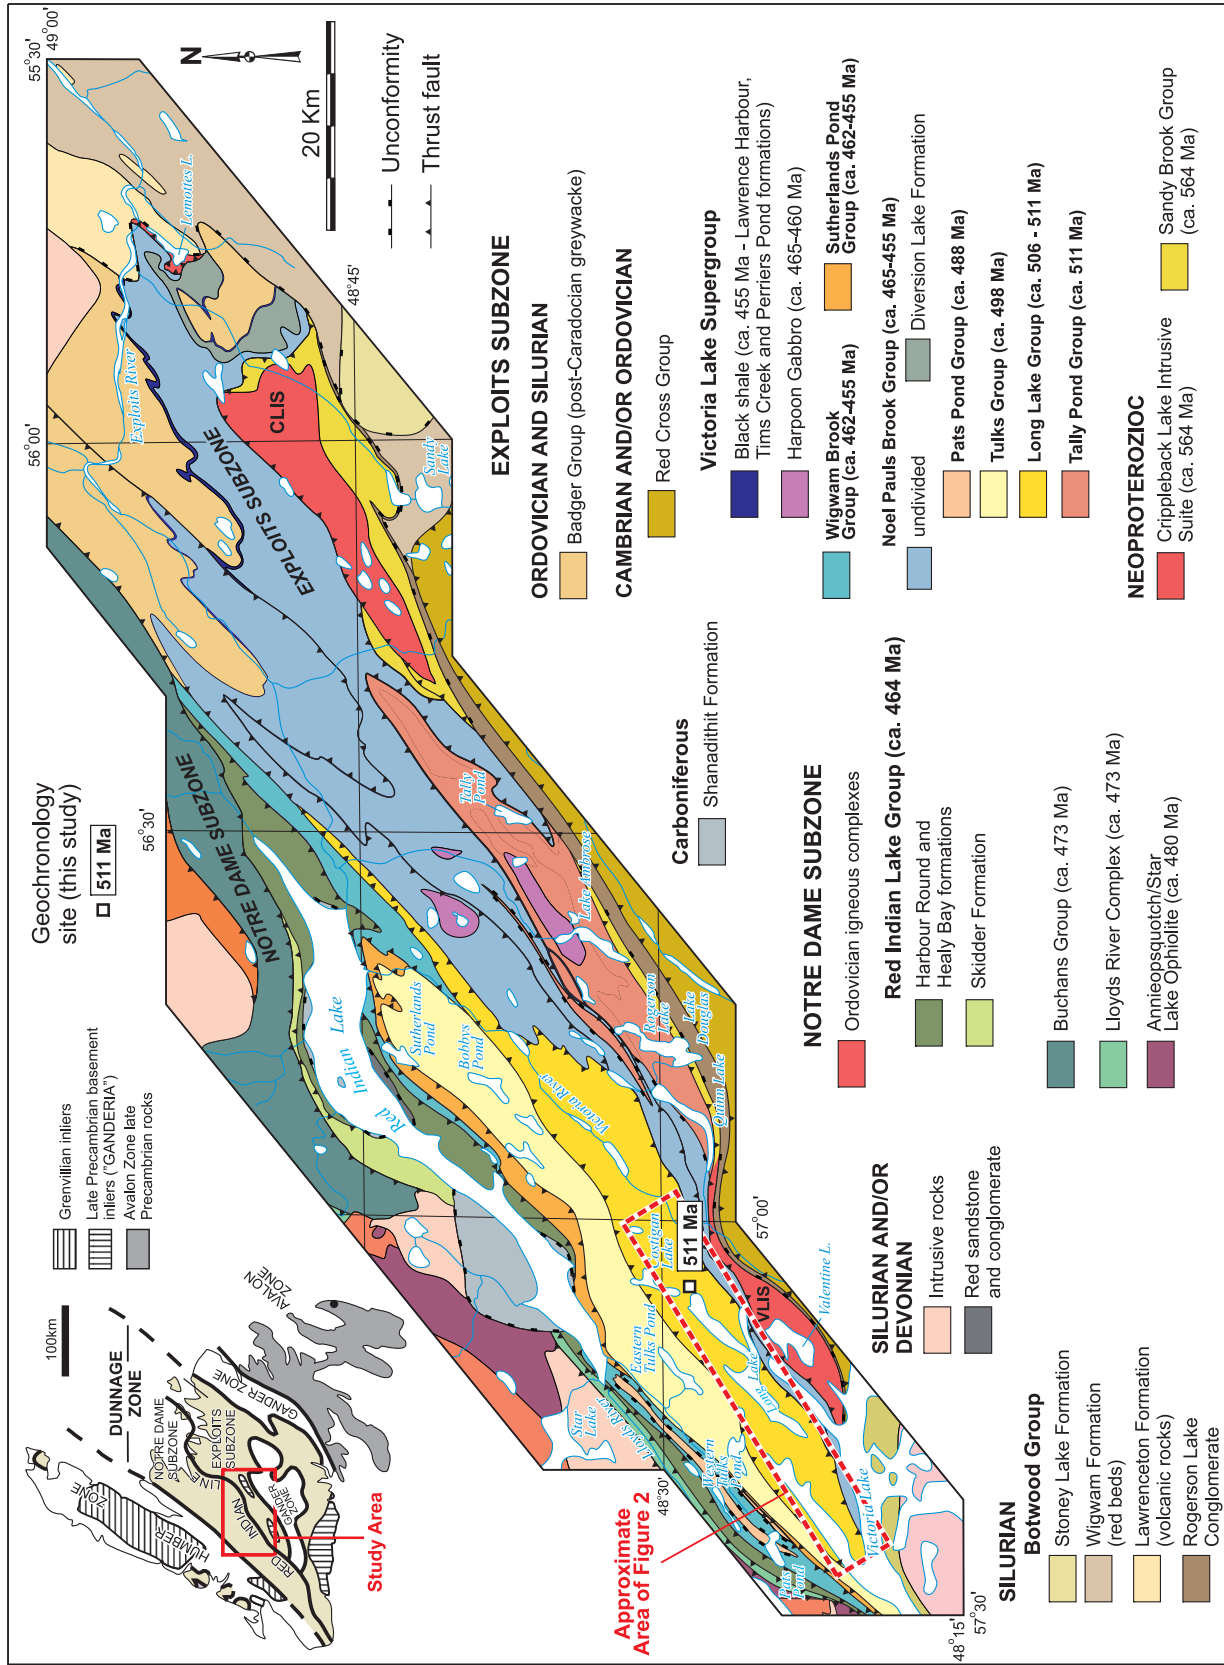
Geochronology site (this study)
511 Ma

N

20 Km

Unconformity
Thrust fault

EXPLOITS SUBZONE

ORDOVICIAN AND SILURIAN
Badger Group (post-Caradocian greywacke)

CAMBRIAN AND/OR ORDOVICIAN
Red Cross Group

Victoria Lake Supergroup
Black shale (ca. 455 Ma - Lawrence Harbour, Tims Creek and Perriers Pond formations)
Harpoon Gabbro (ca. 465-460 Ma)
Wigwam Brook Group (ca. 462-455 Ma)
Sutherlands Pond Group (ca. 462-455 Ma)
Noel Pauls Brook Group (ca. 465-455 Ma)
undivided
Diversion Lake Formation
Pats Pond Group (ca. 488 Ma)
Tulks Group (ca. 498 Ma)
Long Lake Group (ca. 506 - 511 Ma)
Tally Pond Group (ca. 511 Ma)

NEOPROTEROZIOC
Crippleback Lake Intrusive Suite (ca. 564 Ma)
Sandy Brook Group (ca. 564 Ma)

Carboniferous
Shanadithit Formation

NOTRE DAME SUBZONE
Ordovician igneous complexes
Red Indian Lake Group (ca. 464 Ma)
Harbour Round and Healy Bay formations
Skidder Formation
Buchans Group (ca. 473 Ma)
Lloyds River Complex (ca. 473 Ma)
Annieopsquotch/Star Lake Ophiolite (ca. 480 Ma)

SILURIAN AND/OR DEVONIAN
Intrusive rocks
Red sandstone and conglomerate

SILURIAN
Botwood Group
Stoney Lake Formation
Wigwam Formation (red beds)
Lawrenceton Formation (volcanic rocks)
Rogerson Lake Conglomerate

Grenvillian inliers
Late Precambrian basement inliers ("GANDERIA")
Avalon Zone late Precambrian rocks

100km
DUNNAGE ZONE
NOTRE DAME SUBZONE
EXPLOITS SUBZONE
HUMBER ZONE
RED INDIAN LINE
GANDER ZONE
GANDER ZONE
AVALON ZONE
Study Area

Approximate Area of Figure 2

55°30'
49°00'
56°00'
48°45'
56°30'
57°00'
48°30'
57°30'
48°15'

CLIS
VLIS
EXPLOITS SUBZONE
NOTRE DAME SUBZONE
Exploits River
Lemottes L.
Sandy Lake
Tally Pond
Lake Ambrose
Rogerson Lake
Lake Douglas
Quinn Lake
Victoria River
Red Indian Lake
Sutherlands Pond
Bobbys Pond
Costigan Lake
511 Ma
Eastern Tulks Pond
Long Lake
Valentine L.
Victoria Lake
Star Lake
Lloyds River
Western Tulks Pond
Pats Pond